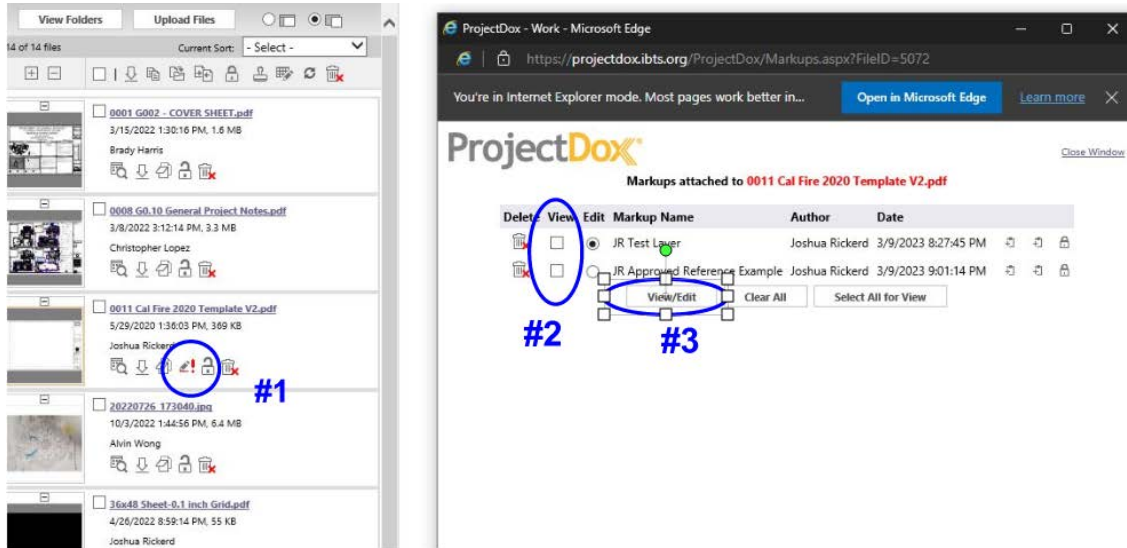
View Folders
Upload Files
14 of 14 files
Current Sort: - Select -

0001 G002 - COVER SHEET.pdf
3/15/2022 1:30:16 PM, 1.6 MB
Brady Harris

0008 G0.10 General Project Notes.pdf
3/8/2022 3:12:14 PM, 3.3 MB
Christopher Lopez

0011 Cal Fire 2020 Template V2.pdf
5/29/2020 1:36:03 PM, 369 KB
Joshua Rickerd

#1

20220726 173040.jpg
10/3/2022 1:44:56 PM, 6.4 MB
Alvin Wong

36x48 Sheet-0.1 inch Grid.pdf
4/26/2022 8:59:14 PM, 55 KB
Joshua Rickerd

ProjectDox - Work - Microsoft Edge
https://projectdox.ibts.org/ProjectDox/Markups.aspx?FileID=5072
You're in Internet Explorer mode. Most pages work better in...
Open in Microsoft Edge
Learn more

ProjectDox
Close Window
Markups attached to 0011 Cal Fire 2020 Template V2.pdf

| Delete | View | Edit | Markup Name | Author | Date |
|---|---|---|---|---|---|
| | | | JR Test Layer | Joshua Rickerd | 3/9/2023 8:27:45 PM |
| | | | JR Approved Reference Example | Joshua Rickerd | 3/9/2023 9:01:14 PM |

View/Edit
Clear All
Select All for View

#2
#3